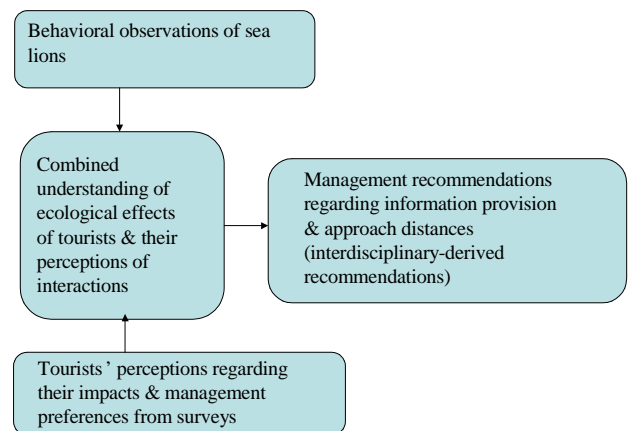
Behavioral observations of sea lions

Combined understanding of ecological effects of tourists & their perceptions of interactions

Management recommendations regarding information provision & approach distances (interdisciplinary-derived recommendations)

Tourists' perceptions regarding their impacts & management preferences from surveys